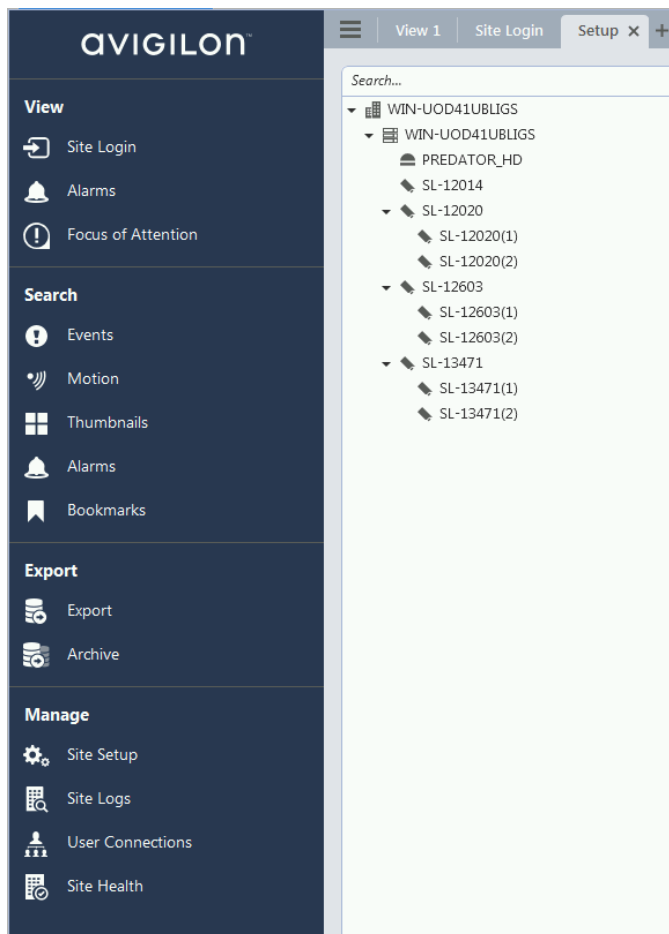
avigilon

View

Site Login

Alarms

Focus of Attention

Search

Events

Motion

Thumbnails

Alarms

Bookmarks

Export

Export

Archive

Manage

Site Setup

Site Logs

User Connections

Site Health

View 1 | Site Login | Setup ×

Search...

WIN-UOD41UBLIGS
WIN-UOD41UBLIGS
PREDATOR_HD
SL-12014
SL-12020
SL-12020(1)
SL-12020(2)
SL-12603
SL-12603(1)
SL-12603(2)
SL-13471
SL-13471(1)
SL-13471(2)